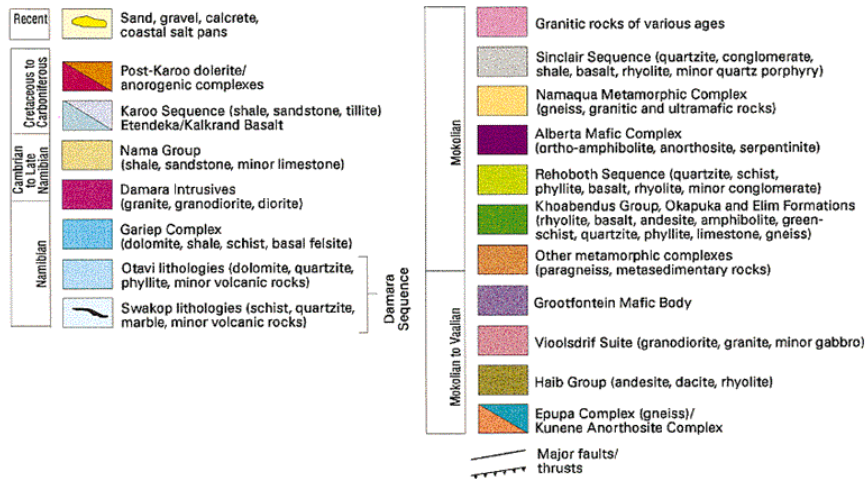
Recent

Sand, gravel, calcrete, coastal salt pans

Cretaceous to Carboniferous

Post-Karoo dolerite/ anorogenic complexes

Karoo Sequence (shale, sandstone, tillite) Etendeka/Kalkrand Basalt

Cambrian to Late Namibian

Nama Group (shale, sandstone, minor limestone)

Damara Intrusives (granite, granodiorite, diorite)

Namibian

Gariep Complex (dolomite, shale, schist, basal felsite)

Otavi lithologies (dolomite, quartzite, phyllite, minor volcanic rocks)

Swakop lithologies (schist, quartzite, marble, minor volcanic rocks)

Damara Sequence

Mokolian

Granitic rocks of various ages

Sinclair Sequence (quartzite, conglomerate, shale, basalt, rhyolite, minor quartz porphyry)

Namaqua Metamorphic Complex (gneiss, granitic and ultramafic rocks)

Alberta Mafic Complex (ortho-amphibolite, anorthosite, serpentinite)

Rehoboth Sequence (quartzite, schist, phyllite, basalt, rhyolite, minor conglomerate)

Khoabendus Group, Okapuka and Elim Formations (rhyolite, basalt, andesite, amphibolite, greenschist, quartzite, phyllite, limestone, gneiss)

Other metamorphic complexes (paragneiss, metasedimentary rocks)

Mokolian to Vaalian

Grootfontein Mafic Body

Vioolsdrif Suite (granodiorite, granite, minor gabbro)

Haib Group (andesite, dacite, rhyolite)

Epupa Complex (gneiss)/ Kunene Anorthosite Complex

Major faults/ thrusts